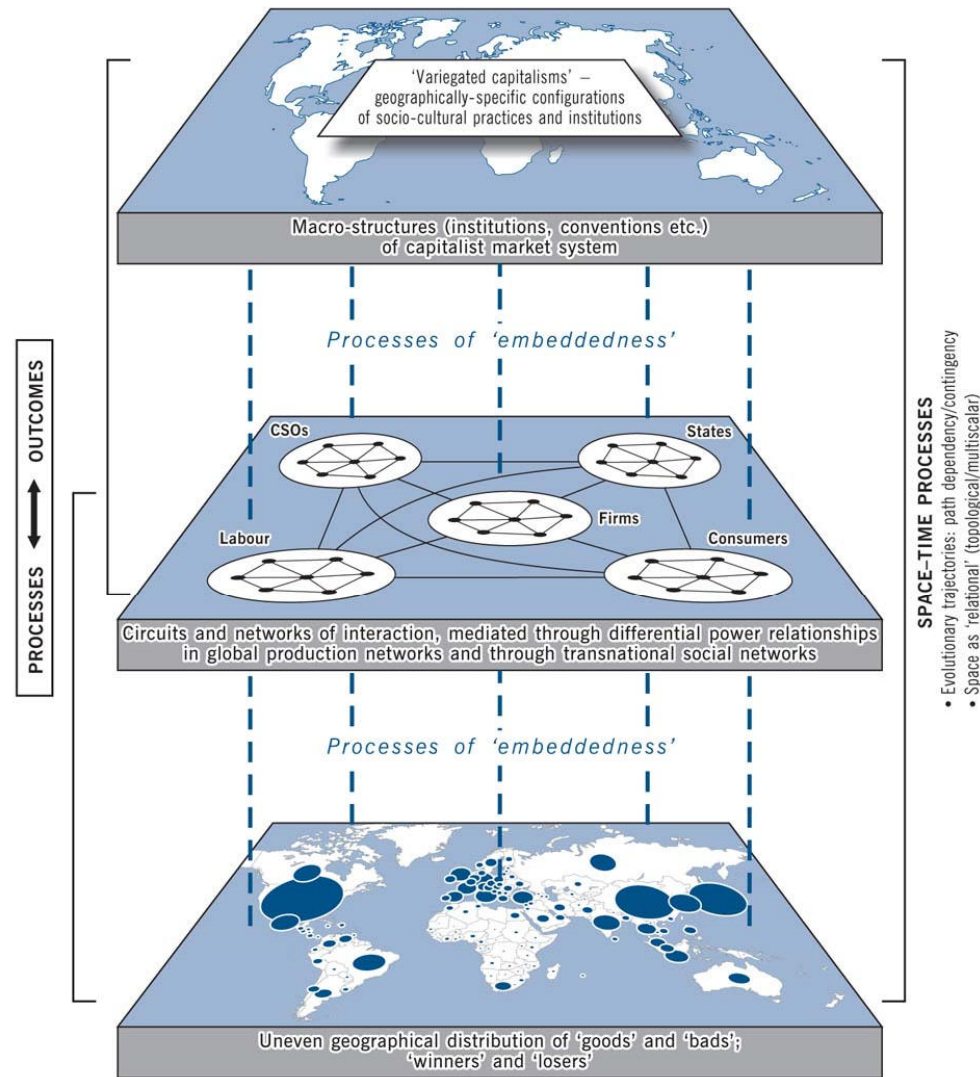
'Variegated capitalisms' – geographically-specific configurations of socio-cultural practices and institutions

Macro-structures (institutions, conventions etc.) of capitalist market system

Processes of 'embeddedness'

CSOs

States

Firms

Labour

Consumers

Circuits and networks of interaction, mediated through differential power relationships in global production networks and through transnational social networks

Processes of 'embeddedness'

Uneven geographical distribution of 'goods' and 'bads'; 'winners' and 'losers'

PROCESSES ⟷ OUTCOMES

SPACE–TIME PROCESSES
• Evolutionary trajectories: path dependency/contingency
• Space as 'relational' (topological/multiscalar)